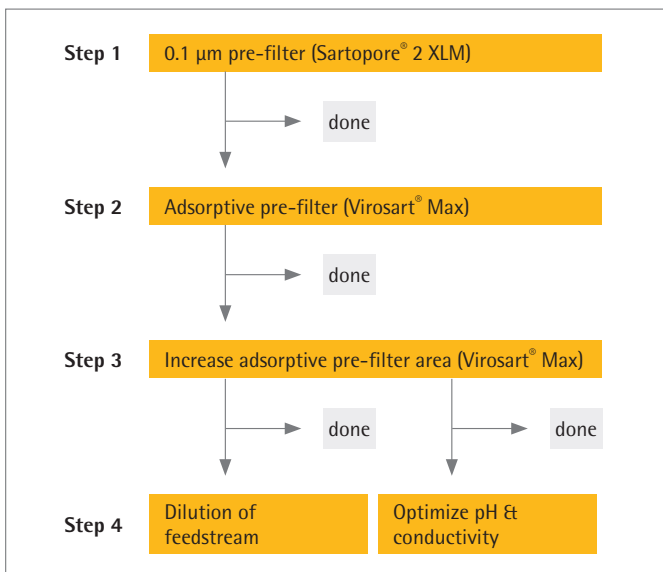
Step 1
0.1 µm pre-filter (Sartopore® 2 XLM)

done

Step 2
Adsorptive pre-filter (Virosart® Max)

done

Step 3
Increase adsorptive pre-filter area (Virosart® Max)

done

done

Step 4
Dilution of feedstream

Optimize pH & conductivity